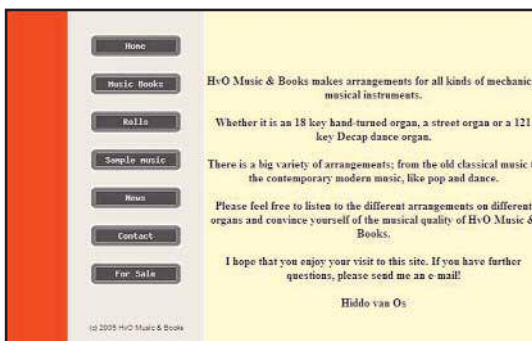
Home

Music Books

Rolls

Sample music

News

Contact

For Sale

(c) 2005 HvO Music & Books

HvO Music & Books makes arrangements for all kinds of mechanic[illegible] musical instruments.

Whether it is an 18 key hand-turned organ, a street organ or a 121 key Decap dance organ.

There is a big variety of arrangements; from the old classical music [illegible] the contemporary modern music, like pop and dance.

Please feel free to listen to the different arrangements on different organs and convince yourself of the musical quality of HvO Music & Books.

I hope that you enjoy your visit to this site. If you have further questions, please send me an e-mail!

Hiddo van Os